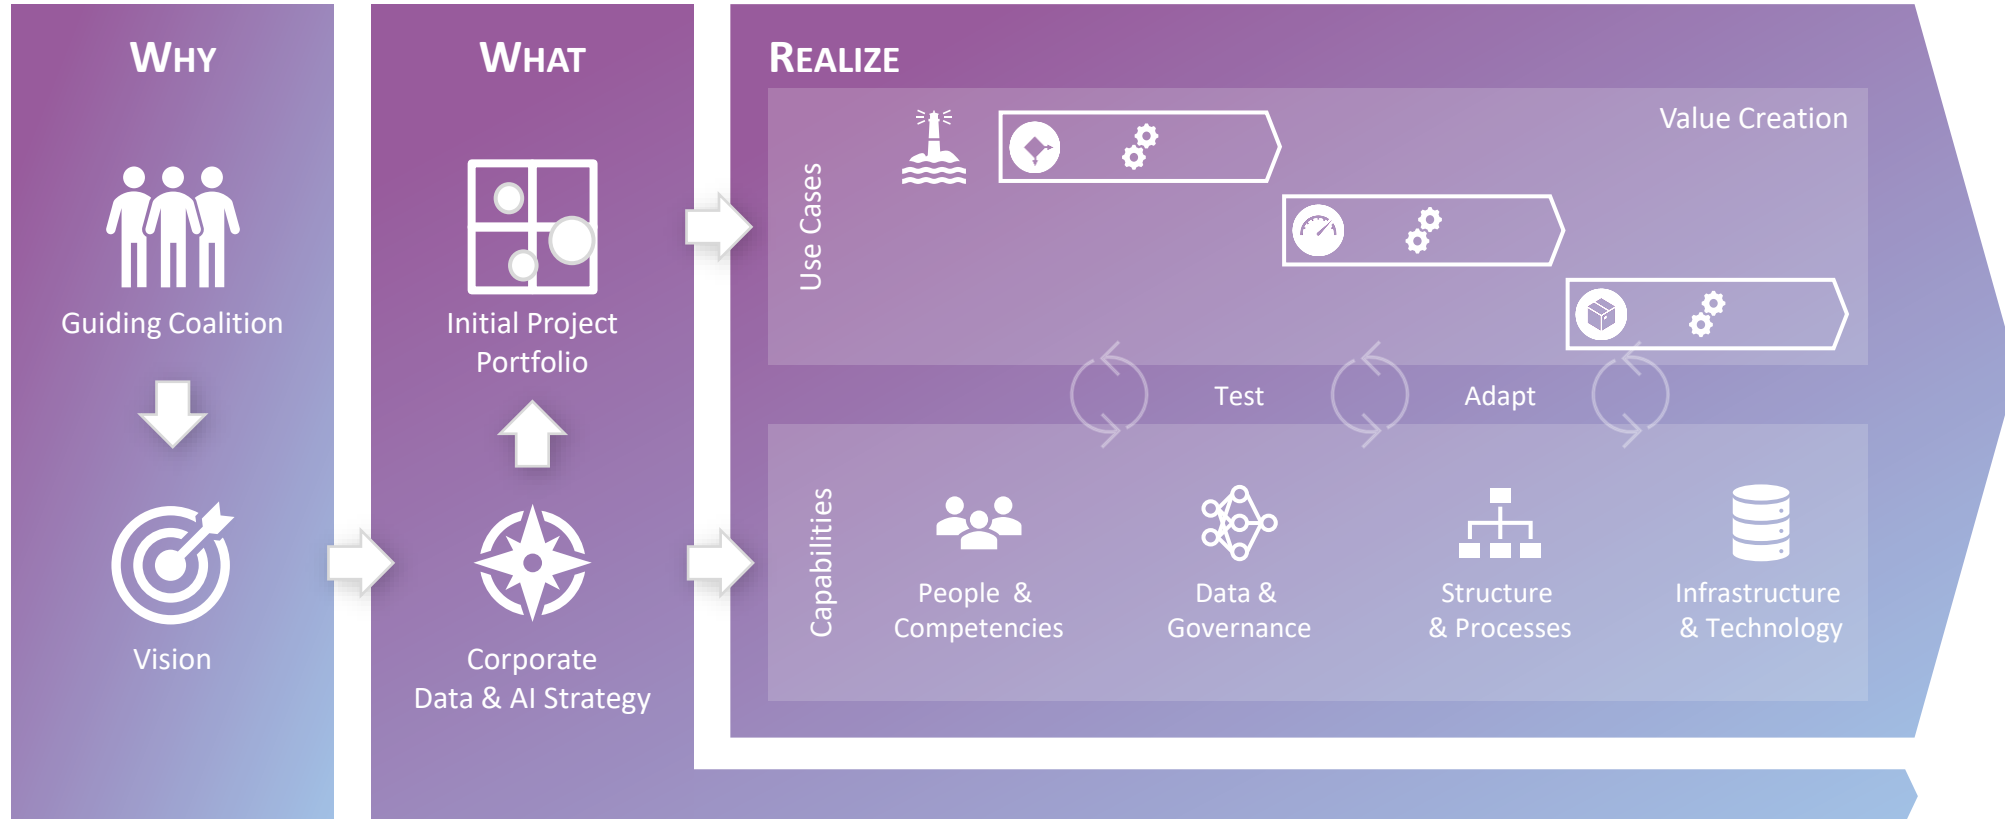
WHY

Guiding Coalition

Vision

WHAT

Initial Project Portfolio

Corporate Data & AI Strategy

REALIZE

Use Cases

Value Creation

Test

Adapt

Capabilities

People & Competencies

Data & Governance

Structure & Processes

Infrastructure & Technology